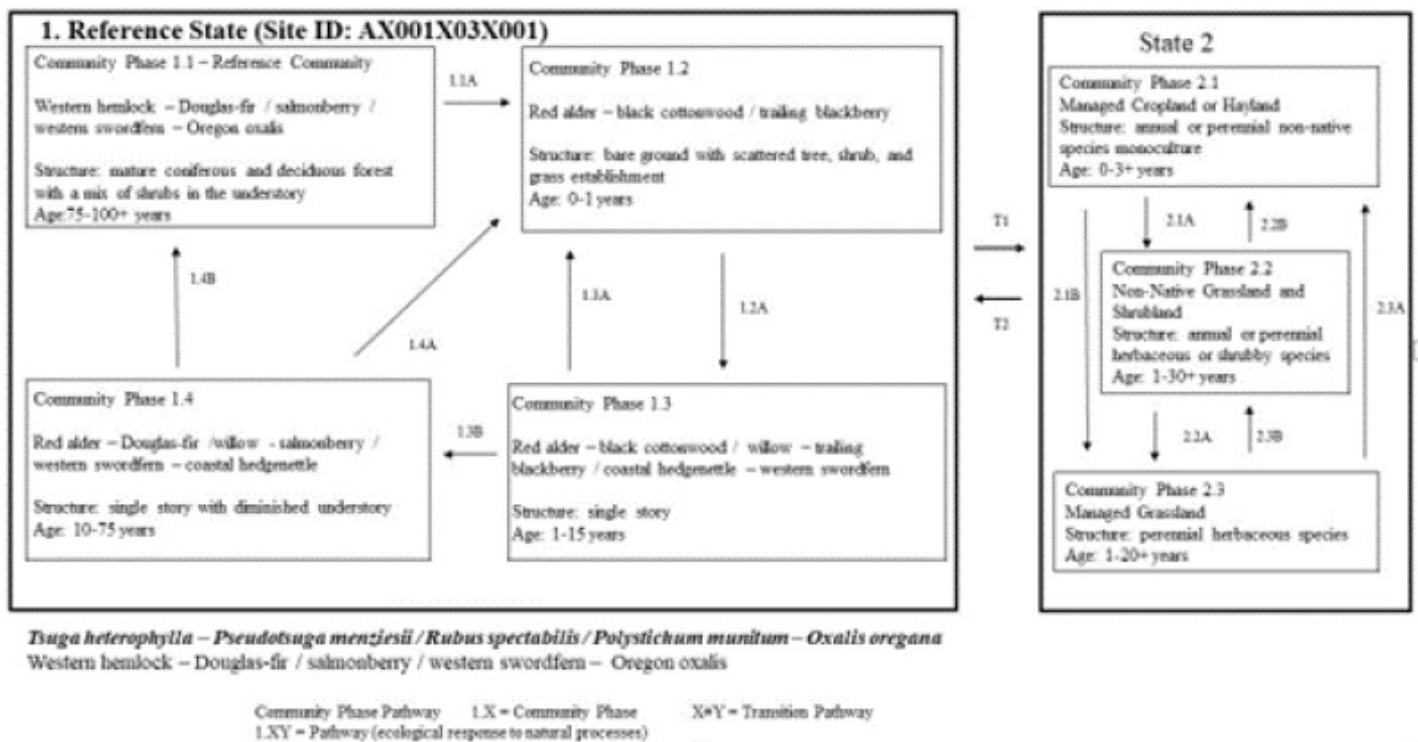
1. Reference State (Site ID: AX001X03X001)

Community Phase 1.1 – Reference Community

Western hemlock – Douglas-fir / salmonberry / western swordfern – Oregon oxalis

Structure: mature coniferous and deciduous forest with a mix of shrubs in the understory
Age:75-100+ years

1.1A

Community Phase 1.2

Red alder – black cottonwood / trailing blackberry

Structure: bare ground with scattered tree, shrub, and grass establishment
Age: 0-1 years

1.4B

1.3A

1.2A

1.4A

Community Phase 1.4

Red alder – Douglas-fir /willow - salmonberry / western swordfern – coastal hedgenettle

Structure: single story with diminished understory
Age: 10-75 years

1.3B

Community Phase 1.3

Red alder – black cottonwood / willow – trailing blackberry / coastal hedgenettle – western swordfern

Structure: single story
Age: 1-15 years

T1

T2

State 2

Community Phase 2.1
Managed Cropland or Hayland
Structure: annual or perennial non-native species monoculture
Age: 0-3+ years

2.1A

2.2B

2.1B

2.3A

Community Phase 2.2
Non-Native Grassland and Shrubland
Structure: annual or perennial herbaceous or shrubby species
Age: 1-30+ years

2.2A

2.3B

Community Phase 2.3
Managed Grassland
Structure: perennial herbaceous species
Age: 1-20+ years

Tsuga heterophylla – Pseudotsuga menziesii / Rubus spectabilis / Polystichum munitum – Oxalis oregana
Western hemlock – Douglas-fir / salmonberry / western swordfern – Oregon oxalis

Community Phase Pathway 1.X = Community Phase X=Y = Transition Pathway
1.XY = Pathway (ecological response to natural processes)